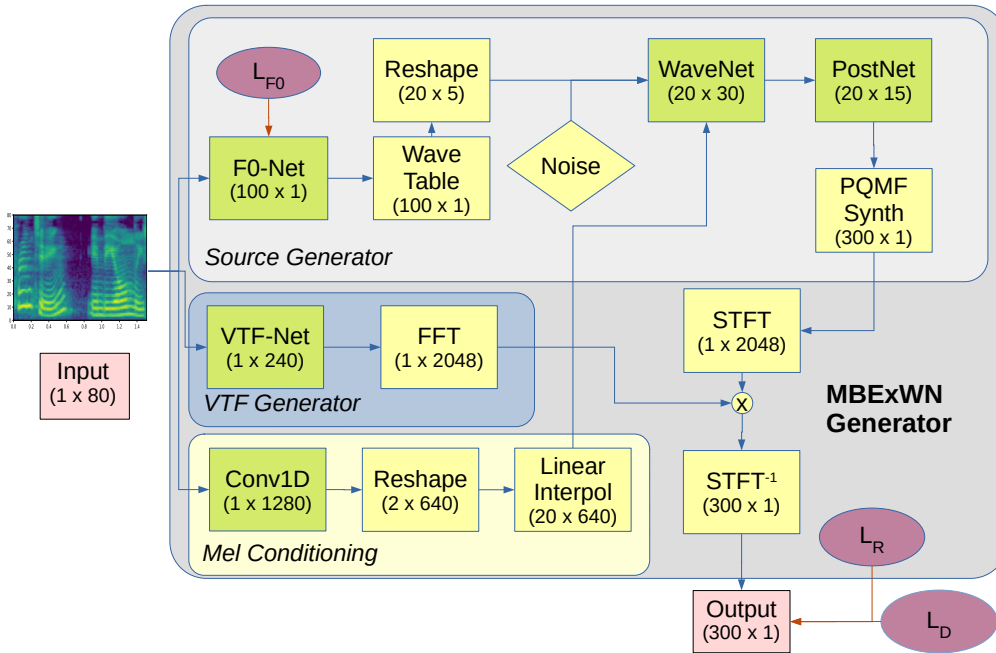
$L_{F0}$

Reshape
(20 x 5)

WaveNet
(20 x 30)

PostNet
(20 x 15)

F0-Net
(100 x 1)

Wave Table
(100 x 1)

Noise

PQMF Synth
(300 x 1)

Source Generator

80
70
60
50
40
30
20
10
0
0.0 0.2 0.4 0.6 0.8 1.0 1.2 1.4

Input
(1 x 80)

VTF-Net
(1 x 240)

FFT
(1 x 2048)

VTF Generator

STFT
(1 x 2048)

x

MBExWN Generator

Conv1D
(1 x 1280)

Reshape
(2 x 640)

Linear Interpol
(20 x 640)

Mel Conditioning

$STFT^{-1}$
(300 x 1)

$L_R$

Output
(300 x 1)

$L_D$